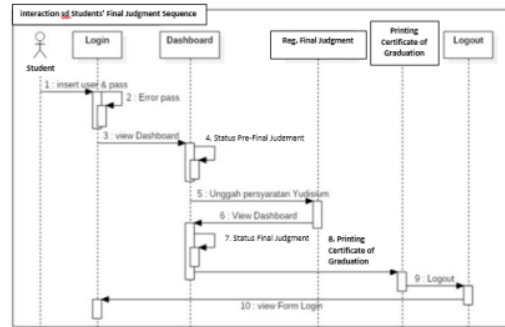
interaction sd Students' Final Judgment Sequence

Student

Login

Dashboard

Reg. Final Judgment

Printing Certificate of Graduation

Logout

1 : insert user & pass

2 : Error pass

3 : view Dashboard

4. Status Pre-Final Judement

5 : Unggah persyaratan Yudisium

6 : View Dashboard

7. Status Final Judgment

8. Printing Certificate of Graduation

9 : Logout

10 : view Form Login